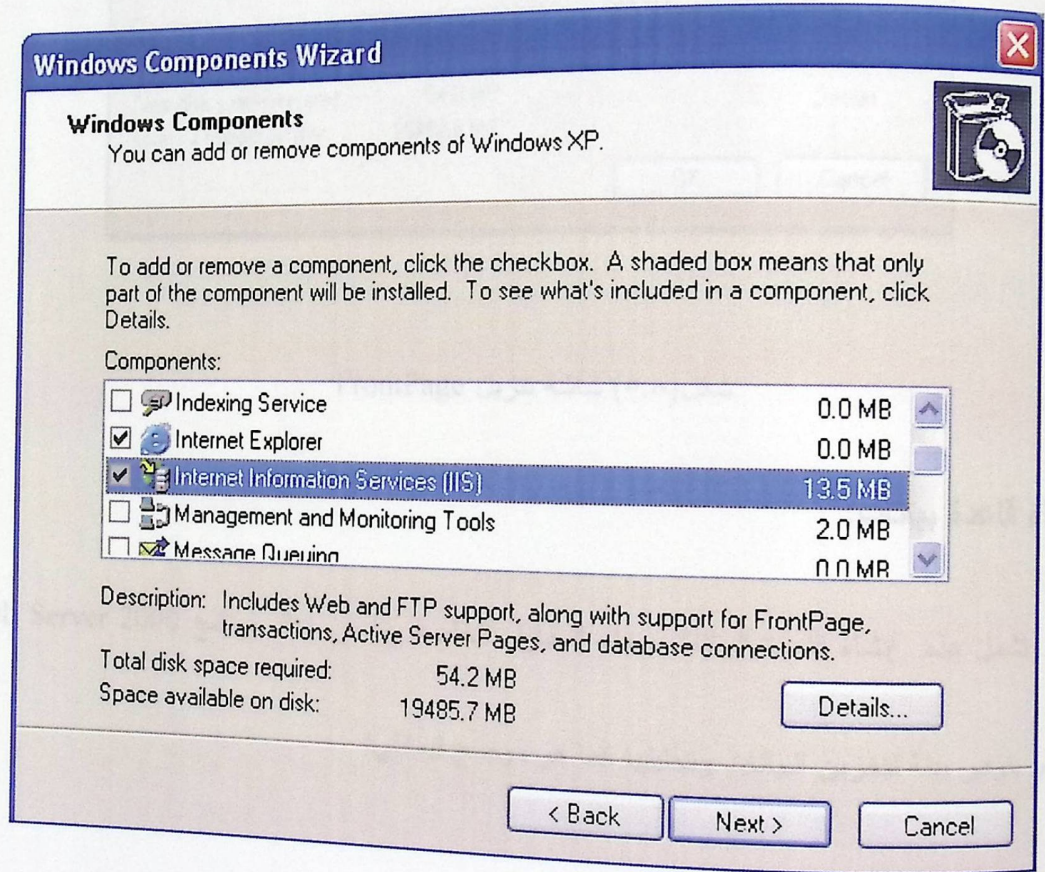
Windows Components Wizard

Windows Components
You can add or remove components of Windows XP.

To add or remove a component, click the checkbox. A shaded box means that only part of the component will be installed. To see what's included in a component, click Details.

Components:

| | | |
|---|---|---|
| ☐ | Indexing Service | 0.0 MB |
| ☑ | Internet Explorer | 0.0 MB |
| ☑ | Internet Information Services (IIS) | 13.5 MB |
| ☐ | Management and Monitoring Tools | 2.0 MB |
| ☐ | Message Queuing | 0.0 MB |

Description: Includes Web and FTP support, along with support for FrontPage, transactions, Active Server Pages, and database connections.
Total disk space required: 54.2 MB
Space available on disk: 19485.7 MB

Details...

< Back Next > Cancel